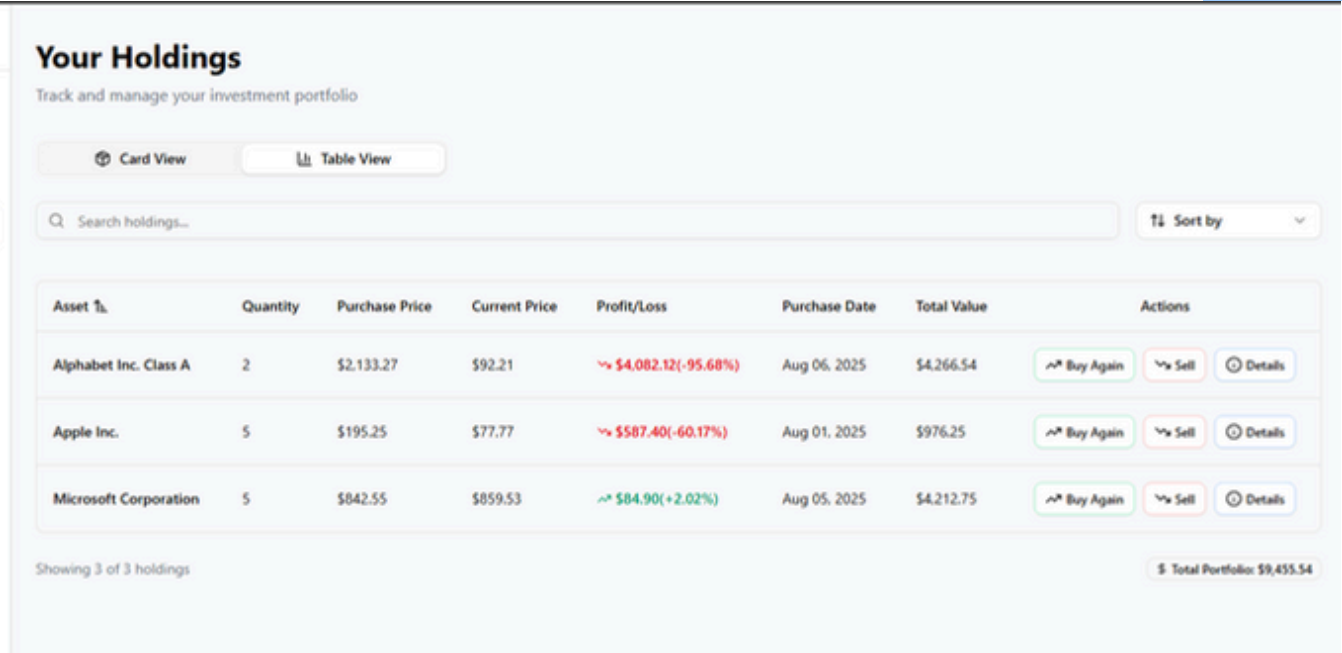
Your Holdings

Track and manage your investment portfolio

Card View Table View

Search holdings...

Sort by

| Asset | Quantity | Purchase Price | Current Price | Profit/Loss | Purchase Date | Total Value | Actions |
|---|---|---|---|---|---|---|---|
| Alphabet Inc. Class A | 2 | $2,133.27 | $92.21 | $4,082.12(-95.68%) | Aug 06, 2025 | $4,266.54 | Buy Again Sell Details |
| Apple Inc. | 5 | $195.25 | $77.77 | $587.40(-60.17%) | Aug 01, 2025 | $976.25 | Buy Again Sell Details |
| Microsoft Corporation | 5 | $842.55 | $859.53 | $84.90(+2.02%) | Aug 05, 2025 | $4,212.75 | Buy Again Sell Details |

Showing 3 of 3 holdings

$ Total Portfolio: $9,455.54